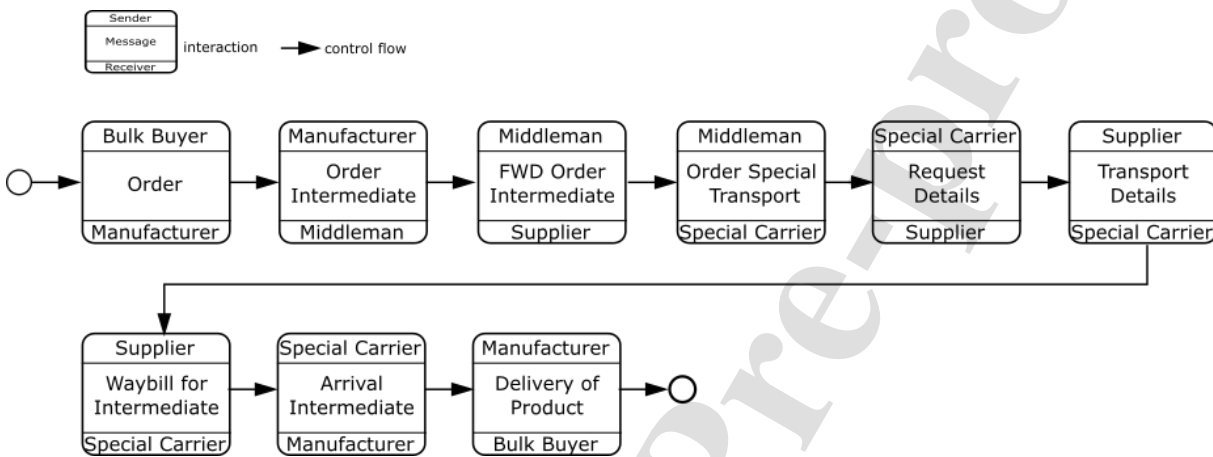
Sender
Message
Receiver
interaction
control flow

Bulk Buyer
Order
Manufacturer

Manufacturer
Order Intermediate
Middleman

Middleman
FWD Order Intermediate
Supplier

Middleman
Order Special Transport
Special Carrier

Special Carrier
Request Details
Supplier

Supplier
Transport Details
Special Carrier

Supplier
Waybill for Intermediate
Special Carrier

Special Carrier
Arrival Intermediate
Manufacturer

Manufacturer
Delivery of Product
Bulk Buyer